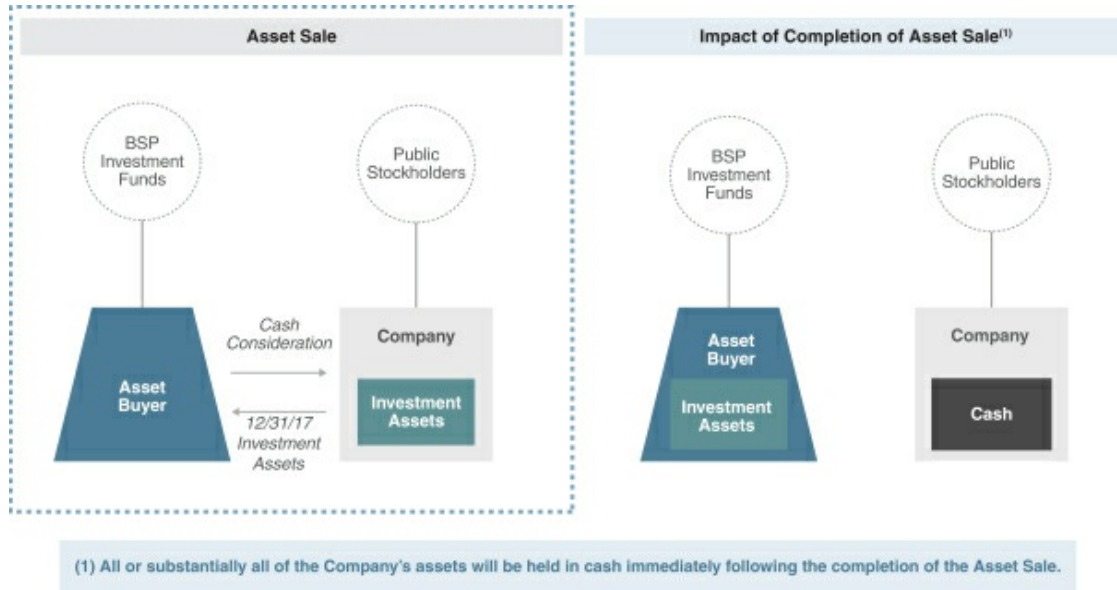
Asset Sale

BSP Investment Funds

Public Stockholders

Asset Buyer

Cash Consideration

12/31/17 Investment Assets

Company

Investment Assets

Impact of Completion of Asset Sale$^{(1)}$

BSP Investment Funds

Public Stockholders

Asset Buyer

Investment Assets

Company

Cash

(1) All or substantially all of the Company's assets will be held in cash immediately following the completion of the Asset Sale.